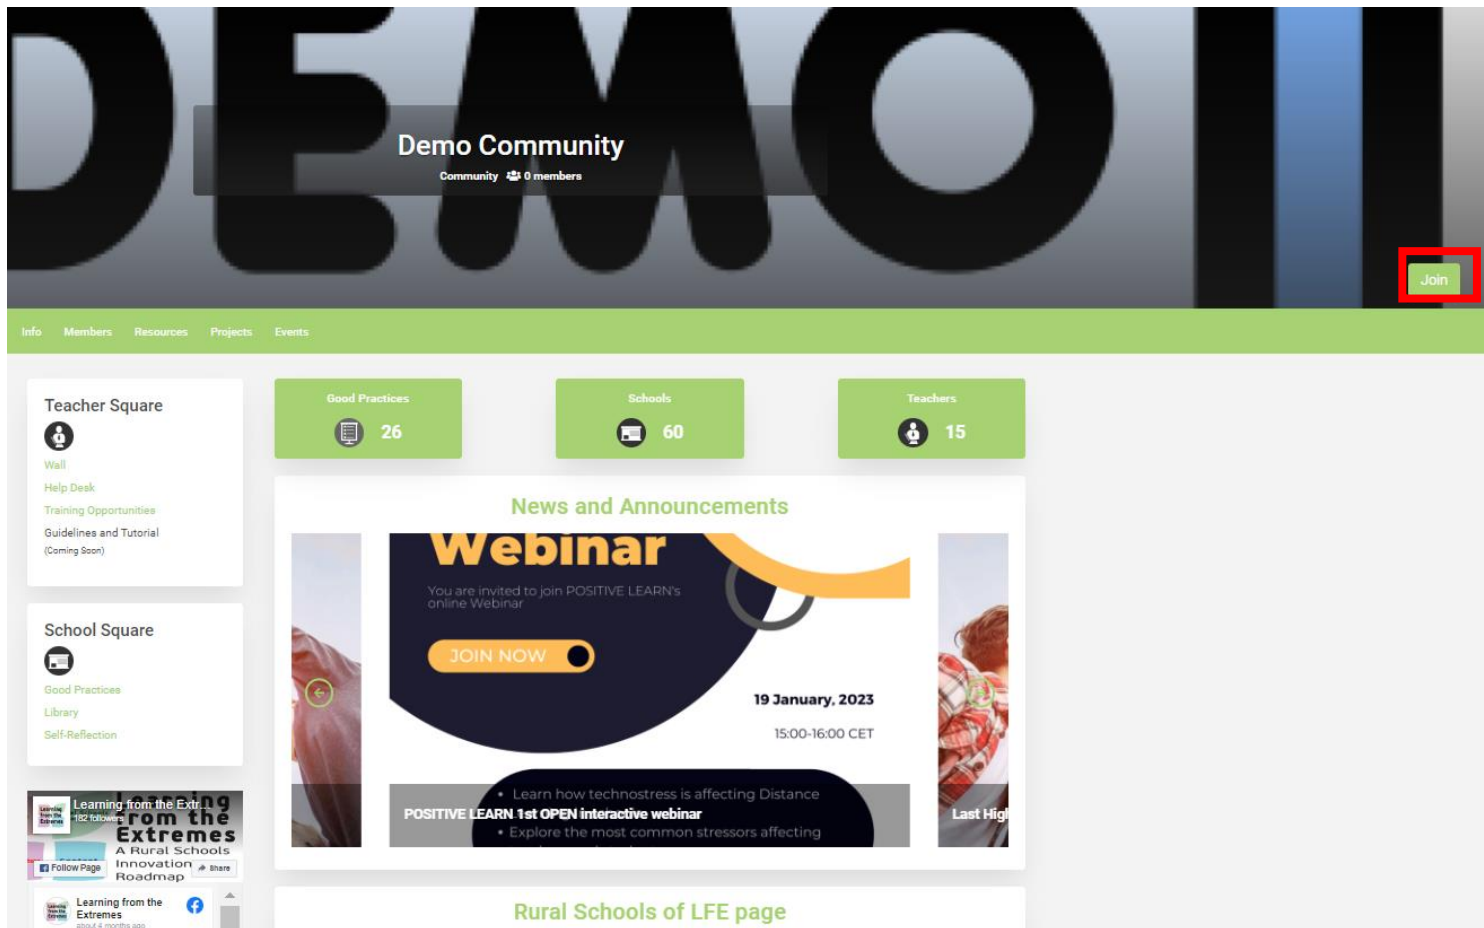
Demo Community

Community 0 members

Join

Info Members Resources Projects Events

Teacher Square

Wall
Help Desk
Training Opportunities
Guidelines and Tutorial
(Coming Soon)

School Square

Good Practices
Library
Self-Reflection

Learning from the Extr...
182 followers
Learning from the Extremes
A Rural Schools Innovation Roadmap
Follow Page
Share

Learning from the Extremes
about 4 months ago

Good Practices
26

Schools
60

Teachers
15

News and Announcements

Webinar

You are invited to join POSITIVE LEARN's online Webinar

JOIN NOW

19 January, 2023

15:00-16:00 CET

• Learn how technostress is affecting Distance

POSITIVE LEARN 1st OPEN interactive webinar

• Explore the most common stressors affecting

Last High

Rural Schools of LFE page